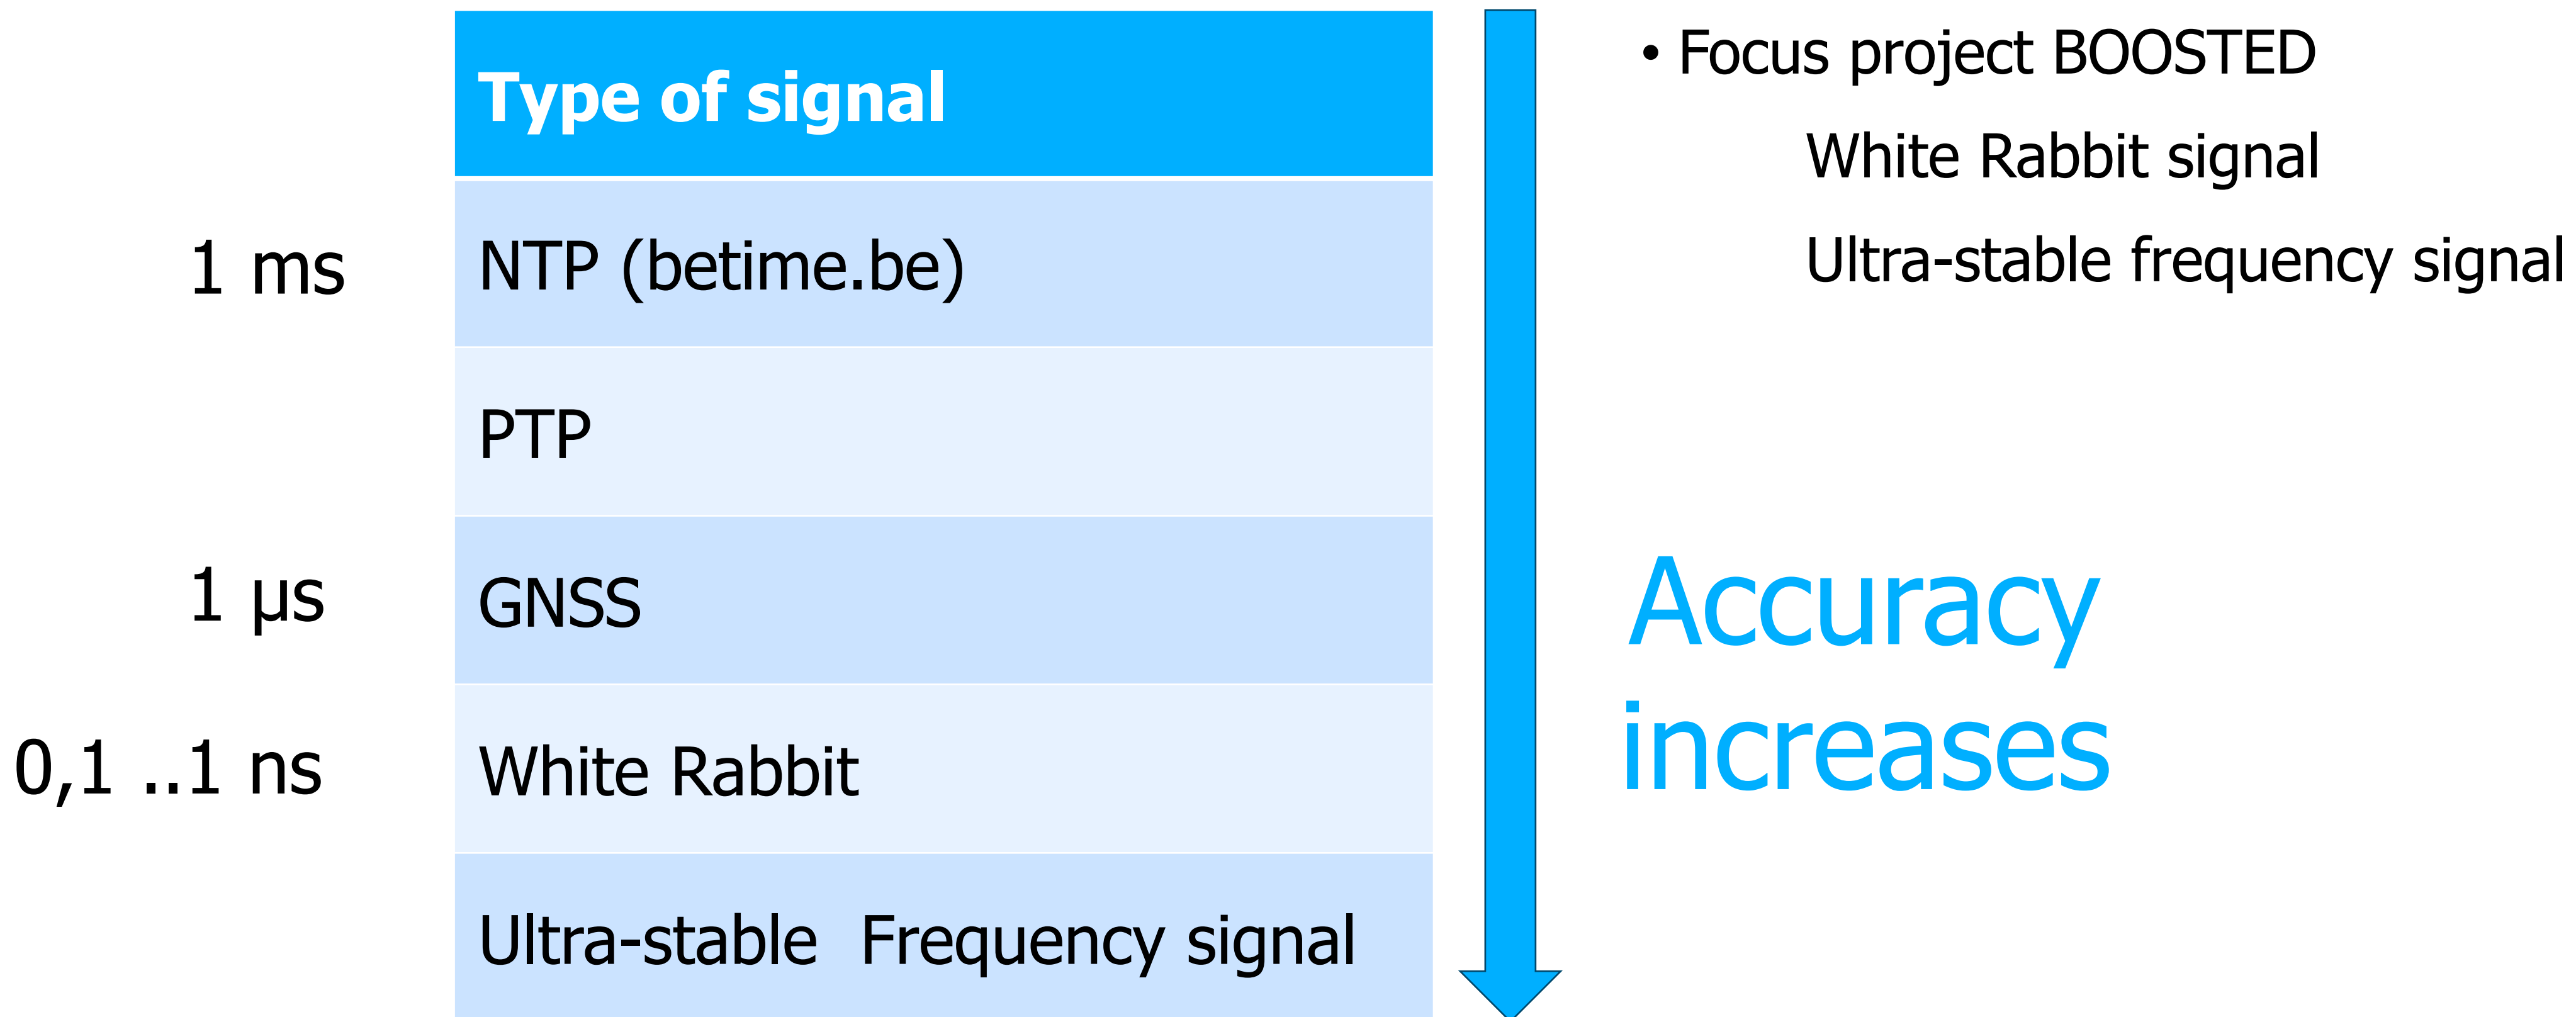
| Type of signal |
|---|
| NTP (betime.be) |
| PTP |
| GNSS |
| White Rabbit |
| Ultra-stable Frequency signal |

1 ms

1 µs

0,1 ..1 ns

• Focus project BOOSTED

White Rabbit signal

Ultra-stable frequency signal

Accuracy increases